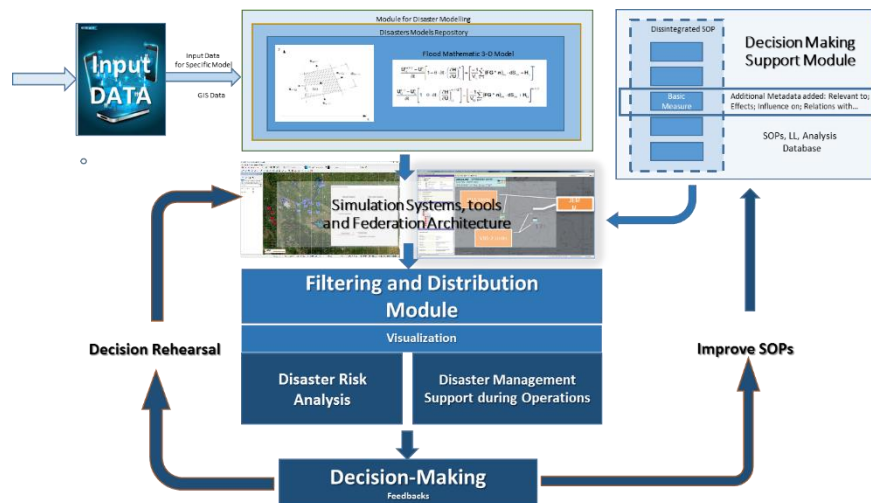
Input DATA

Input Data for Specific Model

GIS Data

Module for Disaster Modelling

Disasters Models Repository

Flood Mathematic 3-D Model

Dissintegrated SOP

Decision Making Support Module

Basic Measure

Additional Metadata added: Relevant to; Effects; Influence on; Relations with...

SOPs, LL, Analysis Database

Simulation Systems, tools and Federation Architecture

Filtering and Distribution Module

Visualization

Disaster Risk Analysis

Disaster Management Support during Operations

Decision Rehearsal

Improve SOPs

Decision-Making

Feedbacks